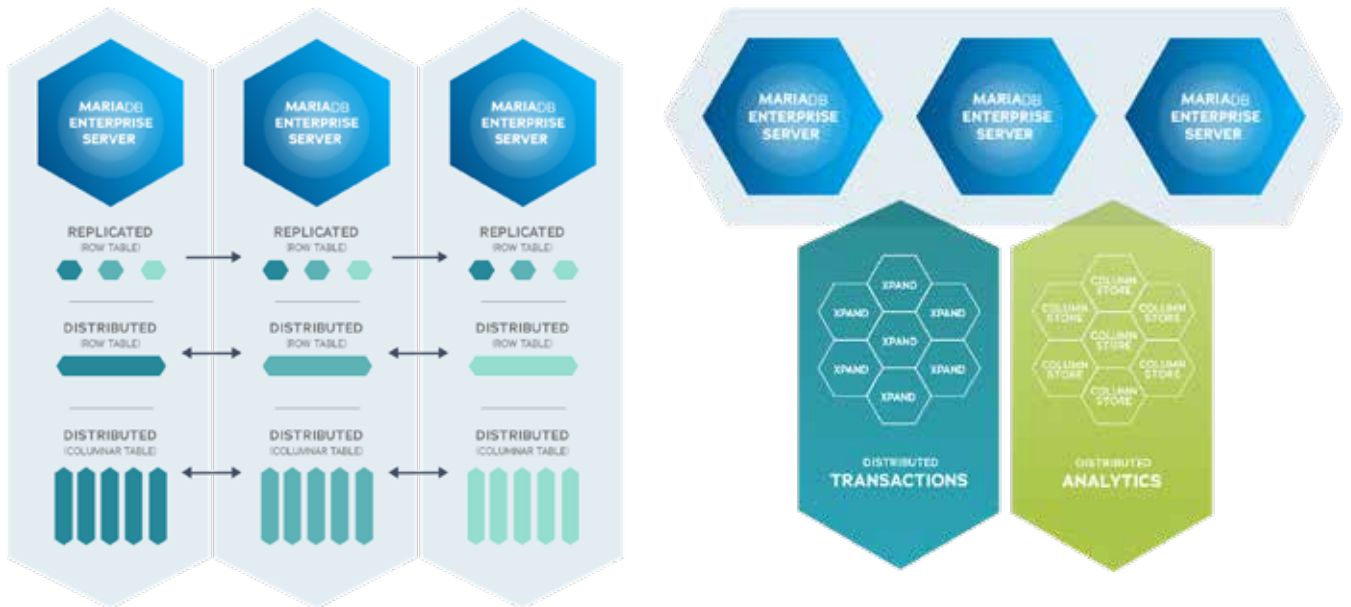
MARIADB ENTERPRISE SERVER

REPLICATED
(ROW TABLE)

DISTRIBUTED
(ROW TABLE)

DISTRIBUTED
(COLUMNAR TABLE)

MARIADB ENTERPRISE SERVER

REPLICATED
(ROW TABLE)

DISTRIBUTED
(ROW TABLE)

DISTRIBUTED
(COLUMNAR TABLE)

MARIADB ENTERPRISE SERVER

REPLICATED
(ROW TABLE)

DISTRIBUTED
(ROW TABLE)

DISTRIBUTED
(COLUMNAR TABLE)

MARIADB ENTERPRISE SERVER

MARIADB ENTERPRISE SERVER

MARIADB ENTERPRISE SERVER

XPAND
XPAND
XPAND
XPAND
XPAND
XPAND
XPAND

DISTRIBUTED
TRANSACTIONS

COLUMN STORE
COLUMN STORE
COLUMN STORE
COLUMN STORE
COLUMN STORE
COLUMN STORE
COLUMN STORE

DISTRIBUTED
ANALYTICS